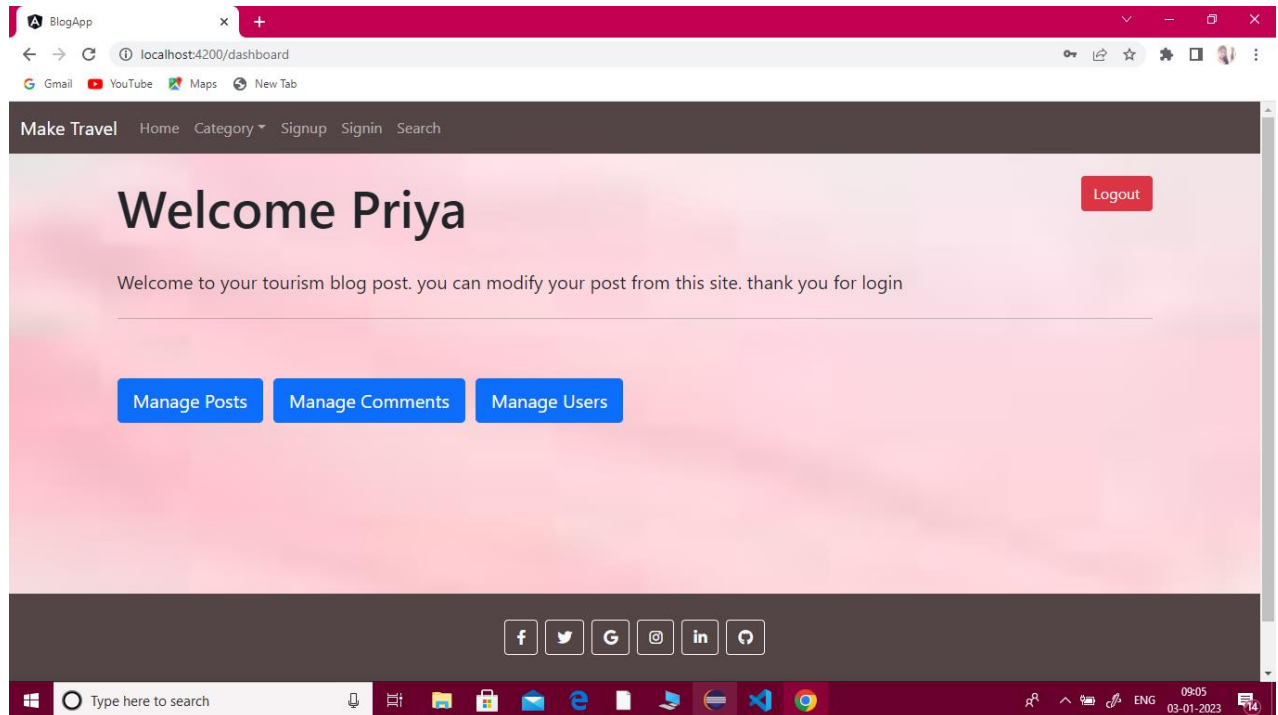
BlogApp
localhost:4200/dashboard
Gmail YouTube Maps New Tab

Make Travel Home Category Signup Signin Search

Logout

Welcome Priya

Welcome to your tourism blog post. you can modify your post from this site. thank you for login

Manage Posts Manage Comments Manage Users

in

Type here to search
ENG 09:05 03-01-2023 14